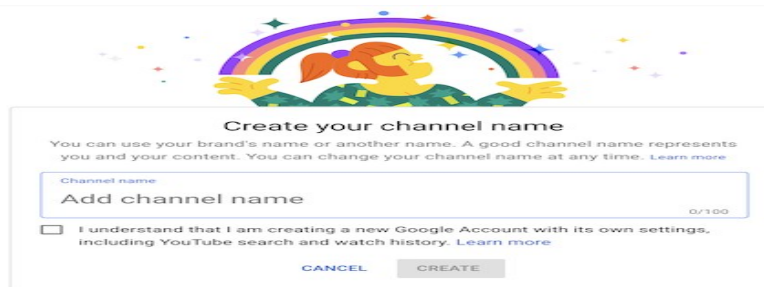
Create your channel name

You can use your brand's name or another name. A good channel name represents you and your content. You can change your channel name at any time. Learn more

Channel name
Add channel name
0/100

I understand that I am creating a new Google Account with its own settings, including YouTube search and watch history. Learn more

CANCEL CREATE